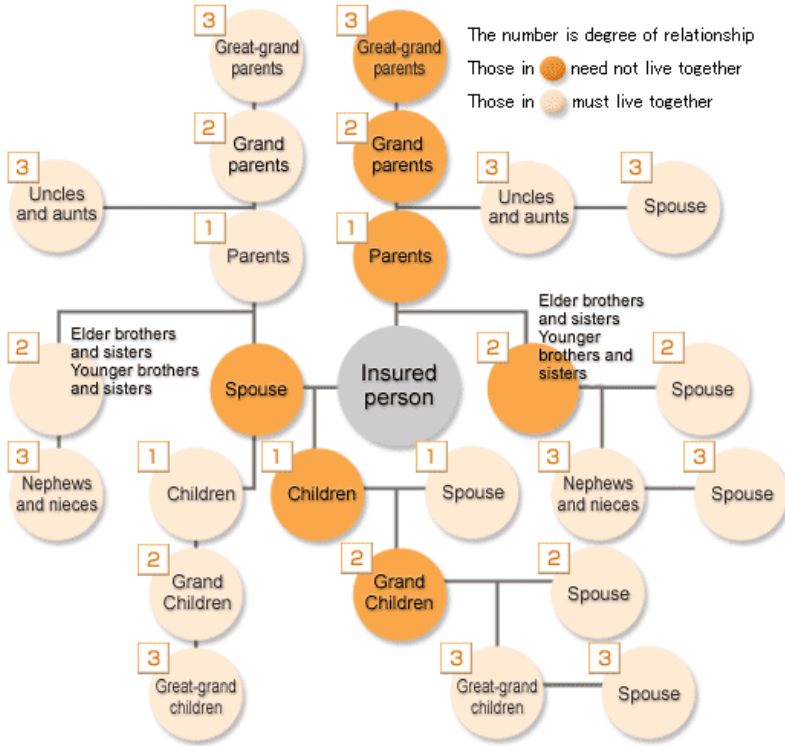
The number is degree of relationship

Those in need not live together

Those in must live together

3 Great-grand parents

2 Grand parents

1 Parents

3 Uncles and aunts

3 Great-grand parents

2 Grand parents

1 Parents

3 Uncles and aunts

3 Spouse

2 Elder brothers and sisters Younger brothers and sisters

3 Nephews and nieces

Spouse

Insured person

2 Elder brothers and sisters Younger brothers and sisters

2 Spouse

3 Nephews and nieces

3 Spouse

1 Children

2 Grand Children

3 Great-grand children

1 Children

1 Spouse

2 Grand Children

2 Spouse

3 Great-grand children

3 Spouse